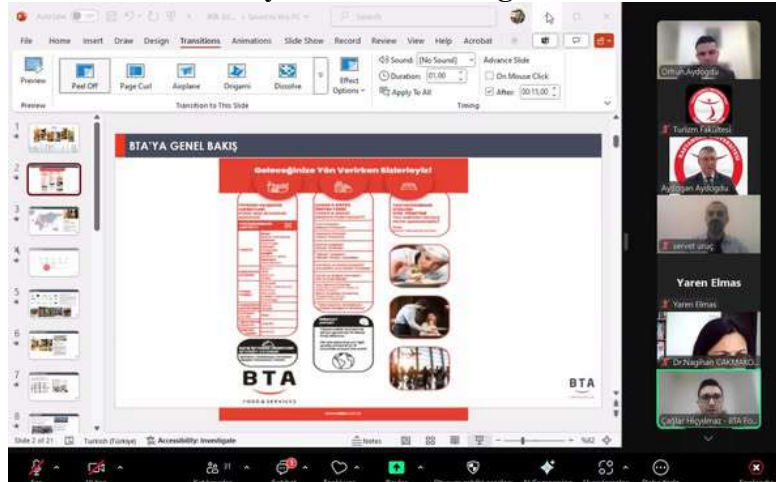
AutoSave Search

File Home Insert Draw Design Transitions Animations Slide Show Record Review View Help Acrobat

Preview Peel Off Page Curl Airplane Origami Dissolve Effect Options Sound: [No Sound] Duration: 01,00 Apply To All Advance Slide On Mouse Click After: 00:15,00

Preview Transition to This Slide Timing

BTA'YA GENEL BAKIŞ

Geleceğinize Yön Verirken Sizlerleyiz!

BTA

BTA

Slide 2 of 21 Turkish (Türkiye) Accessibility: Investigate Notes %62

Orhun Aydogdu

Turizm Fakültesi

Aydoğan Aydogdu

servet uruç

Yaren Elmas

Yaren Elmas

Dr.Nagihan ÇAKMAKO...

Çağlar Hiçyılmaz - BTA Fo...